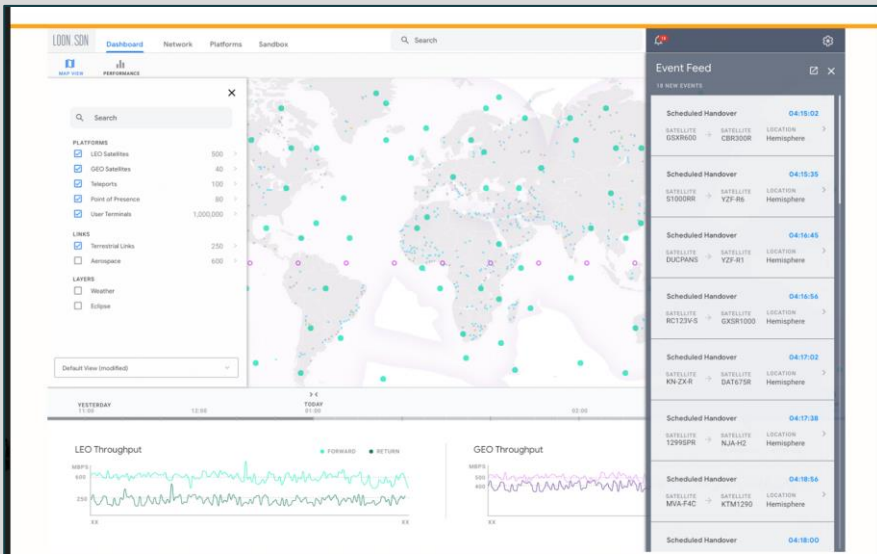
LOON SDN Dashboard Network Platforms Sandbox Search

MAP VIEW PERFORMANCE

Search

PLATFORMS

LEO Satellites 500

GEO Satellites 40

Teleports 100

Point of Presence 80

User Terminals 1,000,000

LINKS

Terrestrial Links 250

Aerospace 600

LAYERS

Weather

Eclipse

Default View (modified)

YESTERDAY 11:00 12:00 TODAY 01:00 02:00

LEO Throughput FORWARD RETURN

MBPS 500 250 XX XX

GEO Throughput

MBPS 500 600 XX

Event Feed

18 NEW EVENTS

| Scheduled Handover | | 04:15:02 |
|---|---|---|
| SATELLITE GSXR600 | SATELLITE CBR300R | LOCATION Hemisphere |

| Scheduled Handover | | 04:15:35 |
|---|---|---|
| SATELLITE S1000RR | SATELLITE YZF-R6 | LOCATION Hemisphere |

| Scheduled Handover | | 04:16:45 |
|---|---|---|
| SATELLITE DUCPANS | SATELLITE YZF-R1 | LOCATION Hemisphere |

| Scheduled Handover | | 04:16:56 |
|---|---|---|
| SATELLITE RC123V-S | SATELLITE GSXR1000 | LOCATION Hemisphere |

| Scheduled Handover | | 04:17:02 |
|---|---|---|
| SATELLITE KN-ZX-R | SATELLITE DAT675R | LOCATION Hemisphere |

| Scheduled Handover | | 04:17:38 |
|---|---|---|
| SATELLITE 1299SPR | SATELLITE NJA-H2 | LOCATION Hemisphere |

| Scheduled Handover | | 04:18:56 |
|---|---|---|
| SATELLITE MVA-F4C | SATELLITE KTM1290 | LOCATION Hemisphere |

Scheduled Handover 04:18:00